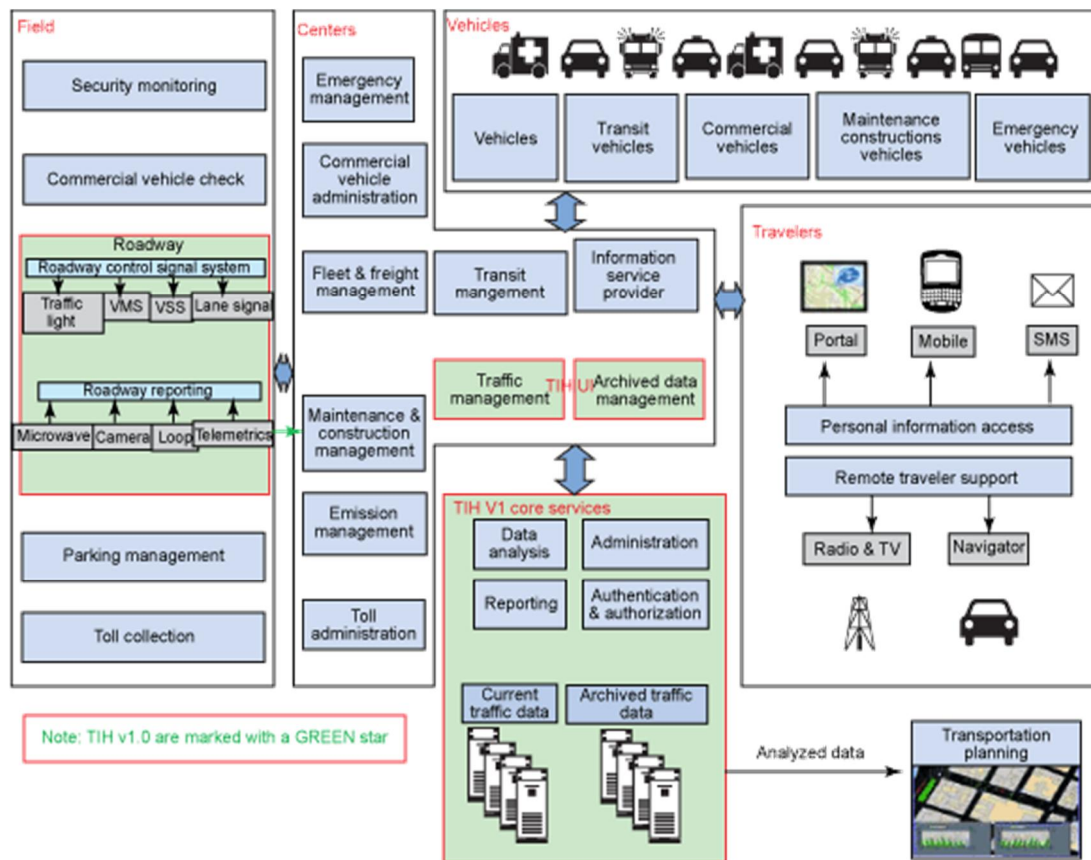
Field

Security monitoring

Commercial vehicle check

Roadway

Roadway control signal system

Traffic light

VMS

VSS

Lane signal

Roadway reporting

Microwave

Camera

Loop

Telemetrics

Parking management

Toll collection

Note: TIH v1.0 are marked with a GREEN star

Centers

Emergency management

Commercial vehicle administration

Fleet & freight management

Transit mangement

Information service provider

Traffic management

TIH UI

Archived data management

Maintenance & construction management

Emission management

Toll administration

Vehicles

Vehicles

Transit vehicles

Commercial vehicles

Maintenance constructions vehicles

Emergency vehicles

Travelers

Portal

Mobile

SMS

Personal information access

Remote traveler support

Radio & TV

Navigator

TIH V1 core services

Data analysis

Administration

Reporting

Authentication & authorization

Current traffic data

Archived traffic data

Analyzed data

Transportation planning